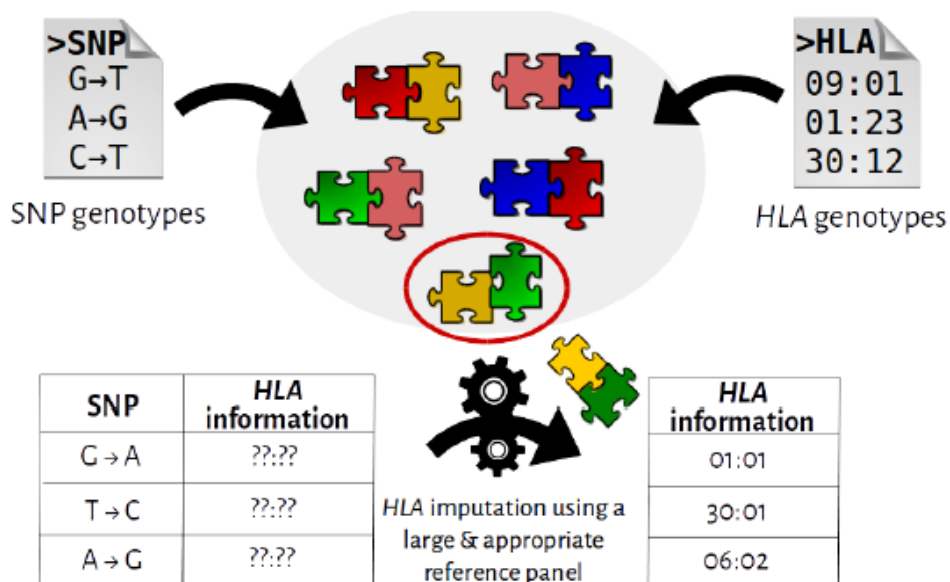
>SNP
G→T
A→G
C→T

SNP genotypes

>HLA
09:01
01:23
30:12

*HLA* genotypes

| SNP | *HLA* information |
|---|---|
| G→A | ??:?? |
| T→C | ??:?? |
| A→G | ??:?? |

*HLA* imputation using a large & appropriate reference panel

| *HLA* information |
|---|
| 01:01 |
| 30:01 |
| 06:02 |